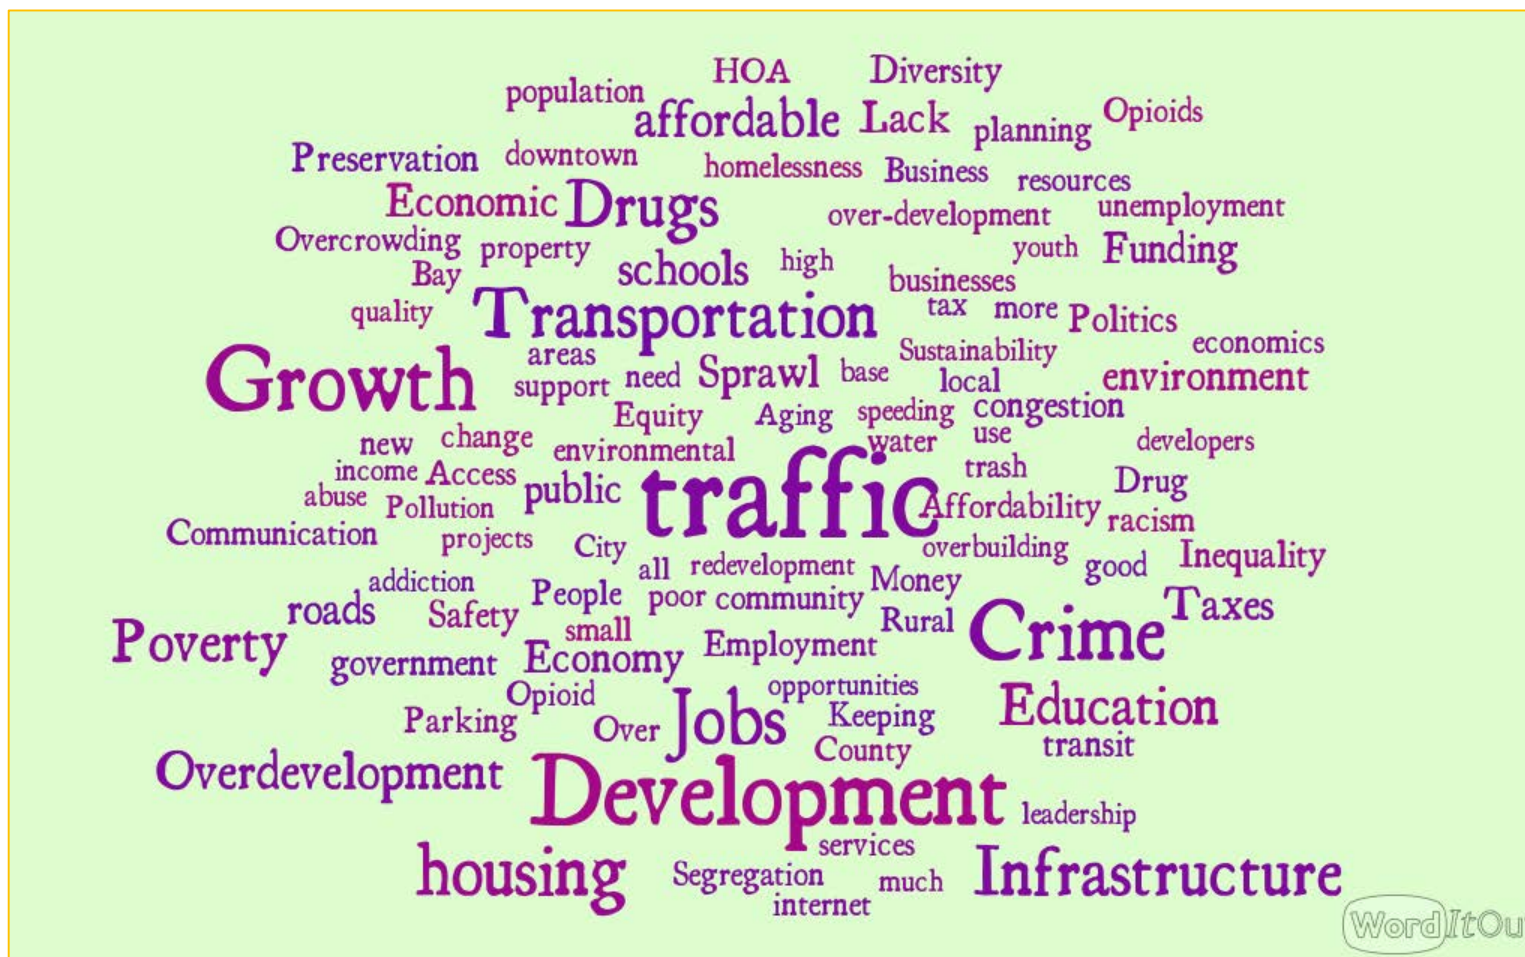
HOA Diversity
population
affordable Lack planning Opioids
Preservation downtown homelessness Business resources
Economic Drugs over-development unemployment
Overcrowding property youth Funding
Bay schools high businesses
quality Transportation tax more Politics
areas Sustainability economics
Growth support need Sprawl base local environment
Equity Aging speeding congestion
new change environmental water use developers
income Access trash Drug
abuse Pollution public traffic Affordability racism
Communication projects City overbuilding
all redevelopment good Inequality
addiction People poor community Money
roads Safety small Rural Crime Taxes
Poverty government Economy Employment
Opioid opportunities Education
Parking Over Jobs Keeping
County transit
Overdevelopment Development leadership
services
housing Segregation much Infrastructure
internet
WordItOu